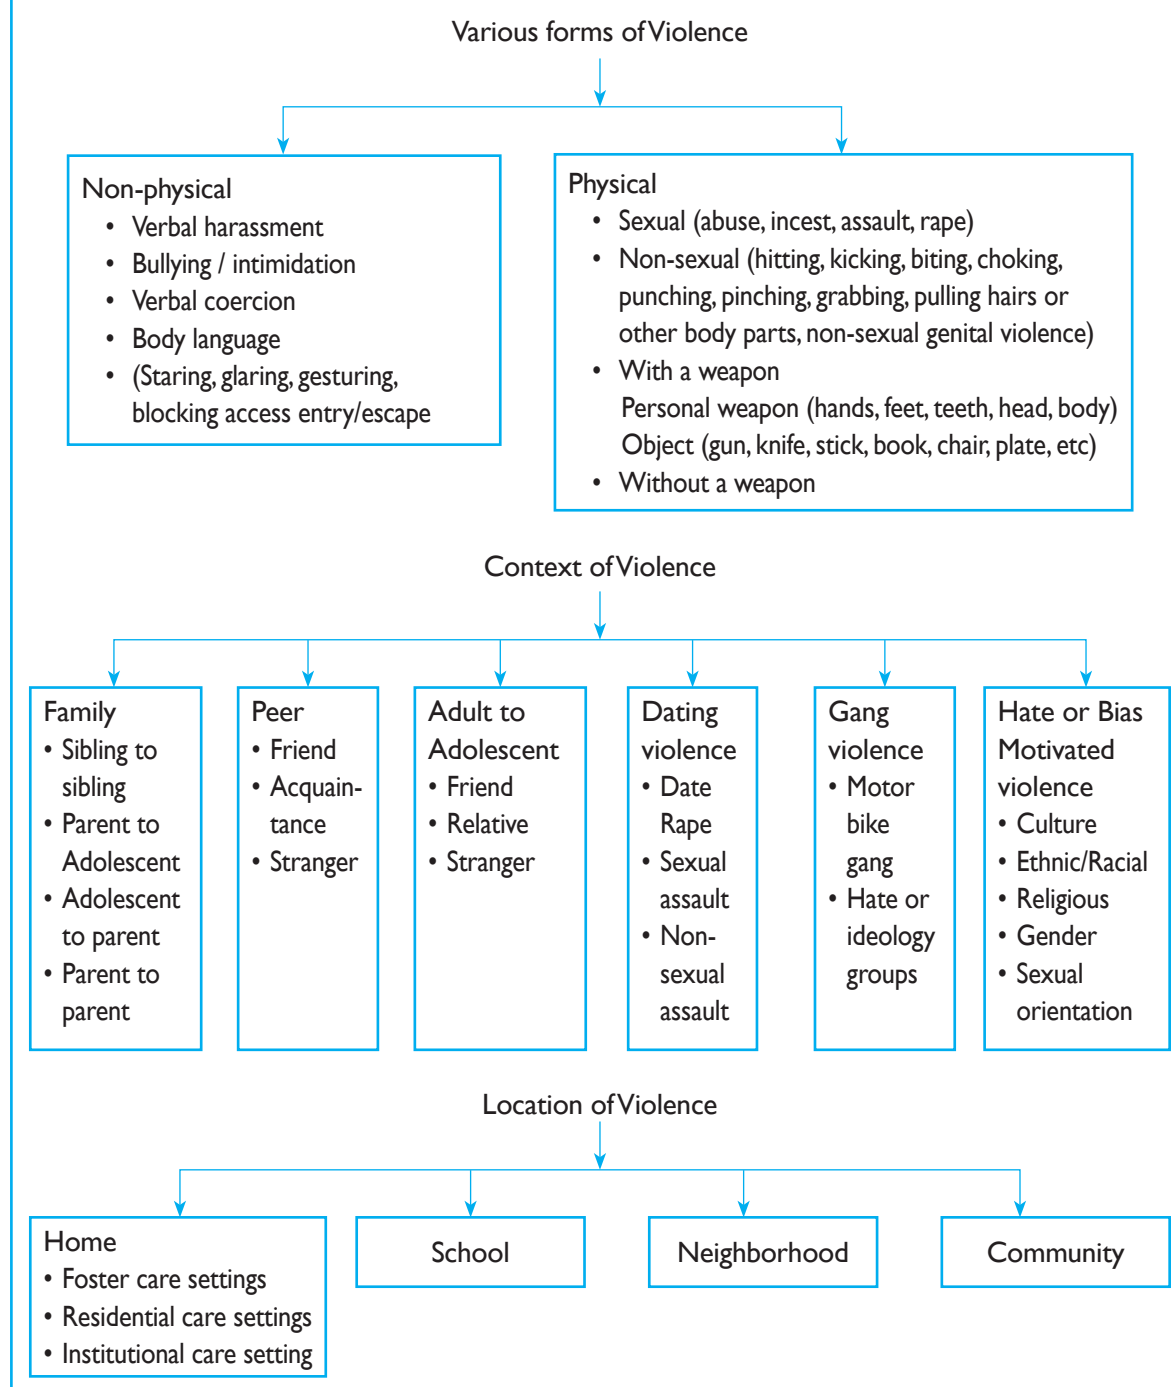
Various forms of Violence

Non-physical
- Verbal harassment
- Bullying / intimidation
- Verbal coercion
- Body language
- (Staring, glaring, gesturing, blocking access entry/escape

Physical
- Sexual (abuse, incest, assault, rape)
- Non-sexual (hitting, kicking, biting, choking, punching, pinching, grabbing, pulling hairs or other body parts, non-sexual genital violence)
- With a weapon
Personal weapon (hands, feet, teeth, head, body)
Object (gun, knife, stick, book, chair, plate, etc)
- Without a weapon

Context of Violence

Family
- Sibling to sibling
- Parent to Adolescent
- Adolescent to parent
- Parent to parent

Peer
- Friend
- Acquaintance
- Stranger

Adult to Adolescent
- Friend
- Relative
- Stranger

Dating violence
- Date Rape
- Sexual assault
- Non-sexual assault

Gang violence
- Motor bike gang
- Hate or ideology groups

Hate or Bias Motivated violence
- Culture
- Ethnic/Racial
- Religious
- Gender
- Sexual orientation

Location of Violence

Home
- Foster care settings
- Residential care settings
- Institutional care setting

School

Neighborhood

Community